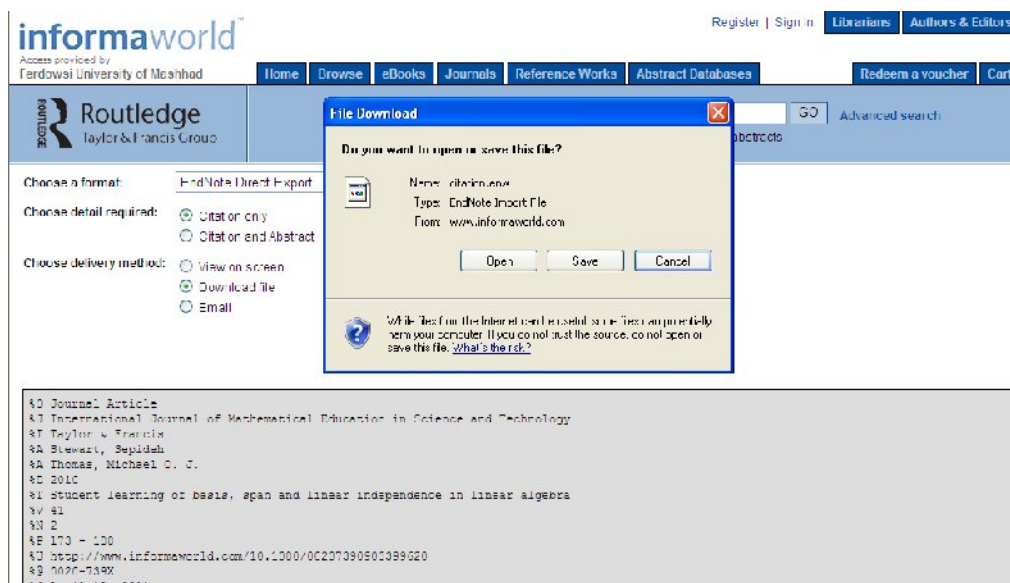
informaworld™
Access provided by
Ferdowsi University of Mashhad

Register | Sign in | Librarians | Authors & Editors

Home | Browse | eBooks | Journals | Reference Works | Abstract Databases | Redeem a voucher | Cart

Routledge
Taylor & Francis Group

GO | Advanced search

abstracts

Choose a format: EndNote Direct Export

Choose detail required: Citation only
Citation and Abstract

Choose delivery method: View on screen
Download file
Email

File Download

Do you want to open or save this file?

Name: citation.enw
Type: EndNote Import File
From: www.informaworld.com

Open | Save | Cancel

While files from the Internet can be useful, some files can potentially harm your computer. If you do not trust the source, do not open or save this file. What's the risk?

%0 Journal Article
%J International Journal of Mathematical Education in Science and Technology
%I Taylor & Francis
%A Stewart, Sepideh
%A Thomas, Michael O. J.
%D 2010
%T Student learning of basis, span and linear independence in linear algebra
%V 41
%N 2
%P 173 - 188
%U http://www.informaworld.com/10.1080/00207390903399620
%@ 0020-739X
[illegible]